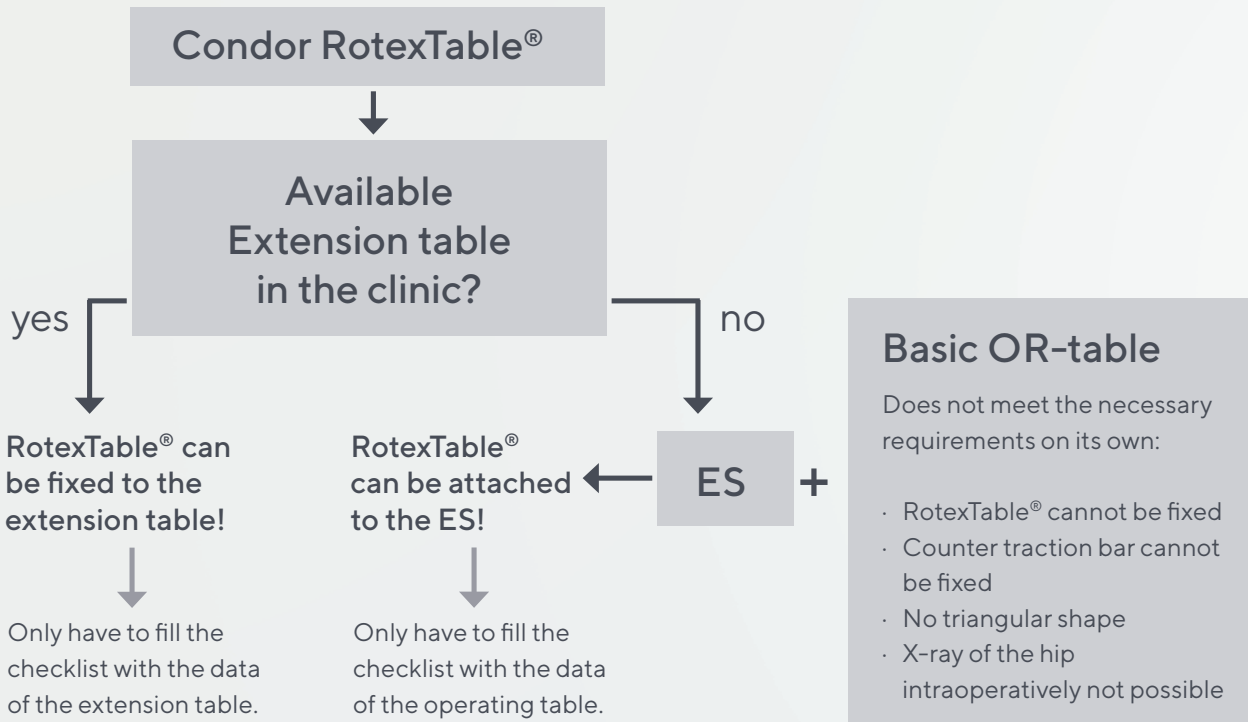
Condor RotexTable®

Available Extension table in the clinic?

yes

no

RotexTable® can be fixed to the extension table!

Only have to fill the checklist with the data of the extension table.

RotexTable® can be attached to the ES!

Only have to fill the checklist with the data of the operating table.

ES

+

Basic OR-table

Does not meet the necessary requirements on its own:

· RotexTable® cannot be fixed
· Counter traction bar cannot be fixed
· No triangular shape
· X-ray of the hip intraoperatively not possible